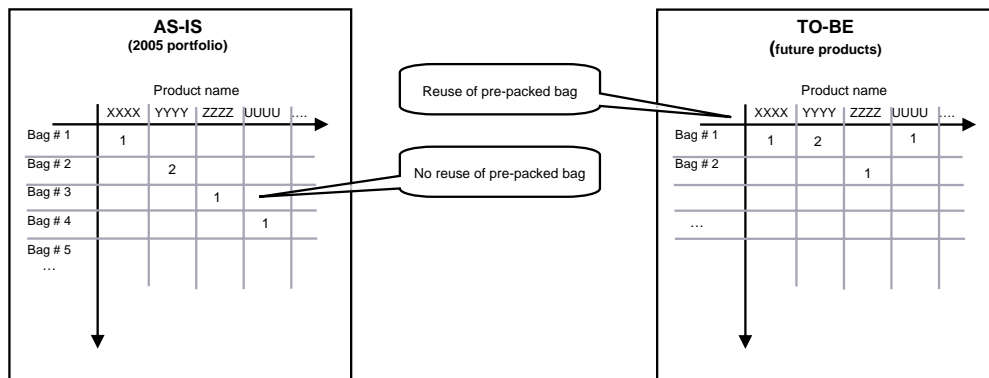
AS-IS
(2005 portfolio)

Product name

| | XXXX | YYYY | ZZZZ | UUUU | … |
|---|---|---|---|---|---|
| Bag # 1 | 1 | | | | |
| Bag # 2 | | 2 | | | |
| Bag # 3 | | | 1 | | |
| Bag # 4 | | | | 1 | |
| Bag # 5 | | | | | |
| … | | | | | |

No reuse of pre-packed bag

Reuse of pre-packed bag

TO-BE
(future products)

Product name

| | XXXX | YYYY | ZZZZ | UUUU | … |
|---|---|---|---|---|---|
| Bag # 1 | 1 | 2 | | 1 | |
| Bag # 2 | | | 1 | | |
| | | | | | |
| … | | | | | |